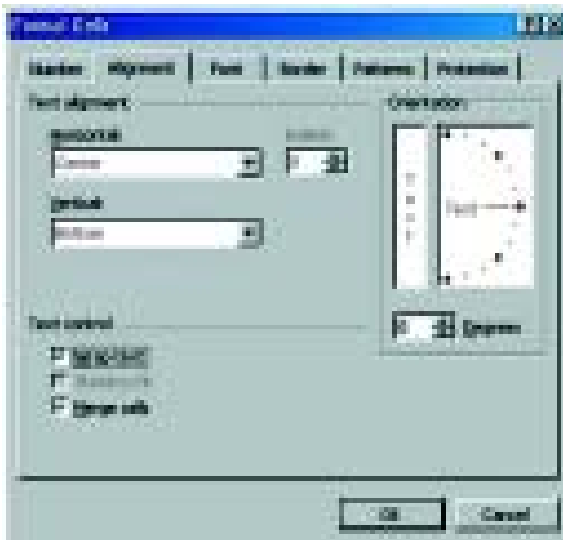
Format Cells

Number | Alignment | Font | Border | Patterns | Protection

Text alignment

Horizontal:

Center

Indent:

0

Vertical:

Bottom

Orientation

Text

Text

0 Degrees

Text control

Wrap text

Shrink to fit

Merge cells

OK

Cancel